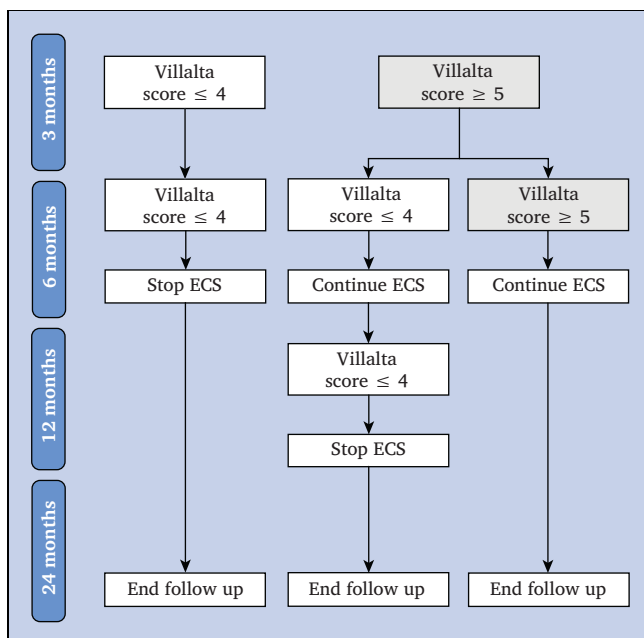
3 months

6 months

12 months

24 months

Villalta score $\leq 4$

Villalta score $\geq 5$

Villalta score $\leq 4$

Villalta score $\leq 4$

Villalta score $\geq 5$

Stop ECS

Continue ECS

Continue ECS

Villalta score $\leq 4$

Stop ECS

End follow up

End follow up

End follow up